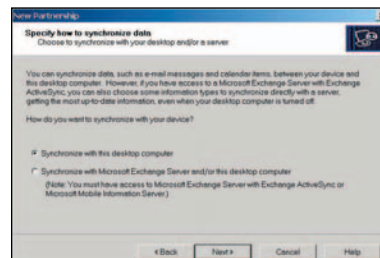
New Partnership

Specify how to synchronize data
Choose to synchronize with your desktop and/or a server

You can synchronize data, such as e-mail messages and calendar items, between your device and this desktop computer. However, if you have access to a Microsoft Exchange Server with Exchange ActiveSync, you can also choose some information types to synchronize directly with a server, getting the most up-to-date information, even when your desktop computer is turned off.

How do you want to synchronize with your device?

Synchronize with this desktop computer

Synchronize with Microsoft Exchange Server and/or this desktop computer
(Note: You must have access to Microsoft Exchange Server with Exchange ActiveSync or Microsoft Mobile Information Server.)

< Back   Next >   Cancel   Help